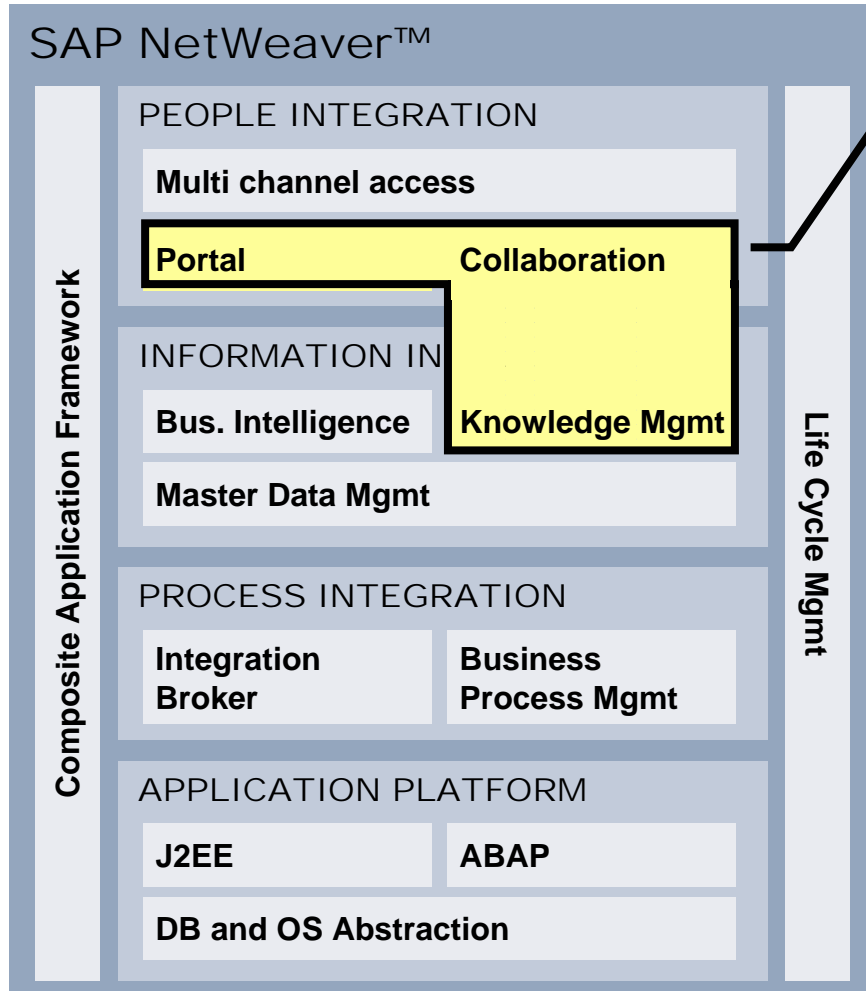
SAP NetWeaver™

Composite Application Framework

PEOPLE INTEGRATION

Multi channel access

Portal

Collaboration

INFORMATION IN

Bus. Intelligence

Knowledge Mgmt

Master Data Mgmt

PROCESS INTEGRATION

Integration Broker

Business Process Mgmt

APPLICATION PLATFORM

J2EE

ABAP

DB and OS Abstraction

Life Cycle Mgmt